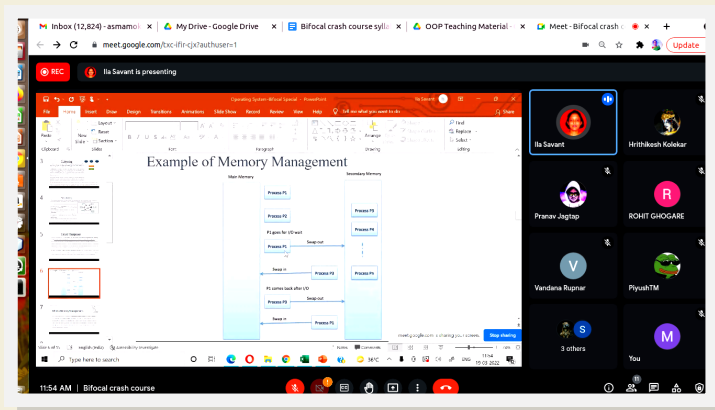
Inbox (12,824) - asmamo | My Drive - Google Drive | Bifocal crash course sylla | OOP Teaching Material | Meet - Bifocal crash c

meet.google.com/txc-ifir-cjx?authuser=1

Update

REC

Ila Savant is presenting

Operating System-Bifocal Special - PowerPoint

File Home Insert Draw Design Transitions Animations Slide Show Record Review View Help Tell me what you want to do

Share

Paste New Slide Layout Reset Section

Clipboard Slides Font Paragraph Drawing Editing

Find Replace Select

Arrange

Example of Memory Management

Main Memory

Secondary Memory

Process P1

Process P2

P2 goes for I/O wait

Process P1

Swap out

Process P2

Process P3

Process P4

Swap in

Process P3

P2 comes back after I/O

Process P1

Swap out

Process P4

Swap in

Process P3

Process Pn

meet.google.com is sharing your screen.

Stop sharing

Slide 6 of 15 English (India) Accessibility: Investigate

Notes Comments

Type here to search

36°C ENG 11:54 15-03-2022

Ila Savant

Hrithikesh Kolekar

Pranav Jagtap

R

ROHIT GHOGARE

V

Vandana Rupnar

PiyushTM

S

3 others

M

You

11:54 AM | Bifocal crash course